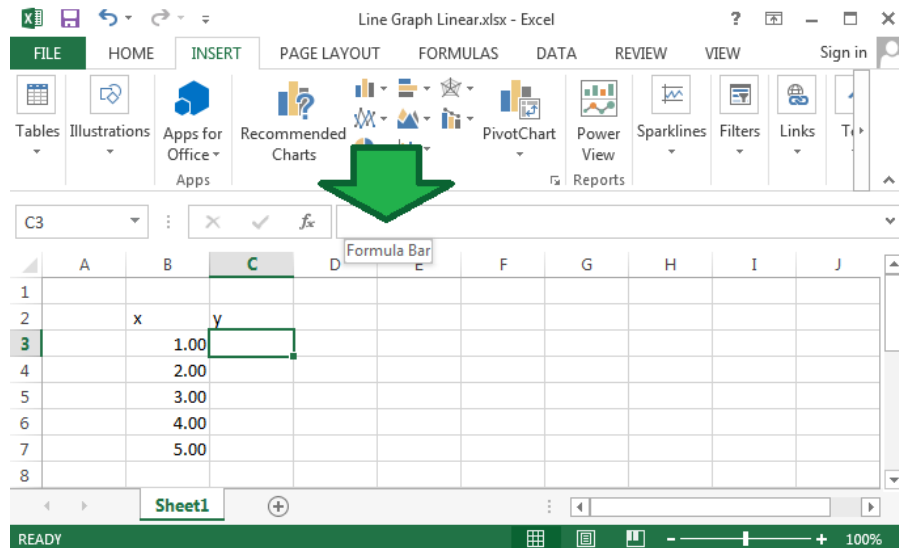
Line Graph Linear.xlsx - Excel

? – ☐ ✕

FILE HOME INSERT PAGE LAYOUT FORMULAS DATA REVIEW VIEW Sign in

Tables Illustrations Apps for Office Recommended Charts PivotChart Power View Sparklines Filters Links T

Apps Reports

C3

$f_x$

Formula Bar

| | A | B | C | D | E | F | G | H | I | J |
|---|---|---|---|---|---|---|---|---|---|---|
| 1 | | | | | | | | | | |
| 2 | | x | y | | | | | | | |
| 3 | | 1.00 | | | | | | | | |
| 4 | | 2.00 | | | | | | | | |
| 5 | | 3.00 | | | | | | | | |
| 6 | | 4.00 | | | | | | | | |
| 7 | | 5.00 | | | | | | | | |
| 8 | | | | | | | | | | |

Sheet1

READY 100%